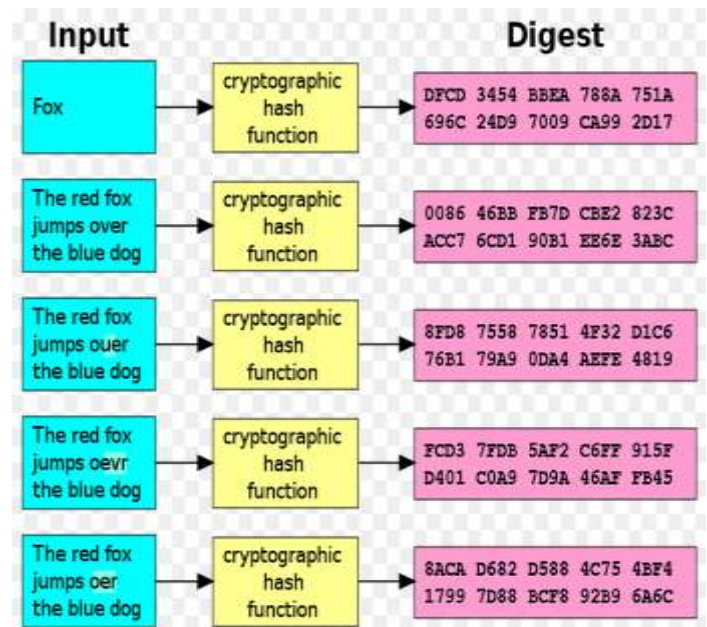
Input

Digest

Fox

cryptographic hash function

DFCD 3454 BBEA 788A 751A 696C 24D9 7009 CA99 2D17

The red fox jumps over the blue dog

cryptographic hash function

0086 46BB FB7D CBE2 823C ACC7 6CD1 90B1 EE6E 3ABC

The red fox jumps ouer the blue dog

cryptographic hash function

8FD8 7558 7851 4F32 D1C6 76B1 79A9 0DA4 AEFE 4819

The red fox jumps oevr the blue dog

cryptographic hash function

FCD3 7FDB 5AF2 C6FF 915F D401 C0A9 7D9A 46AF FB45

The red fox jumps oer the blue dog

cryptographic hash function

8ACA D682 D588 4C75 4BF4 1799 7D88 BCF8 92B9 6A6C